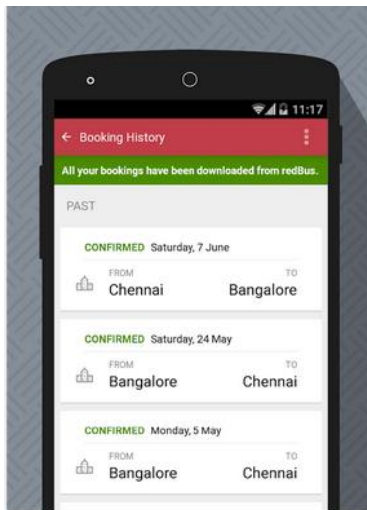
11:17

← Booking History

All your bookings have been downloaded from redBus.

PAST

CONFIRMED Saturday, 7 June
FROM Chennai
TO Bangalore

CONFIRMED Saturday, 24 May
FROM Bangalore
TO Chennai

CONFIRMED Monday, 5 May
FROM Bangalore
TO Chennai